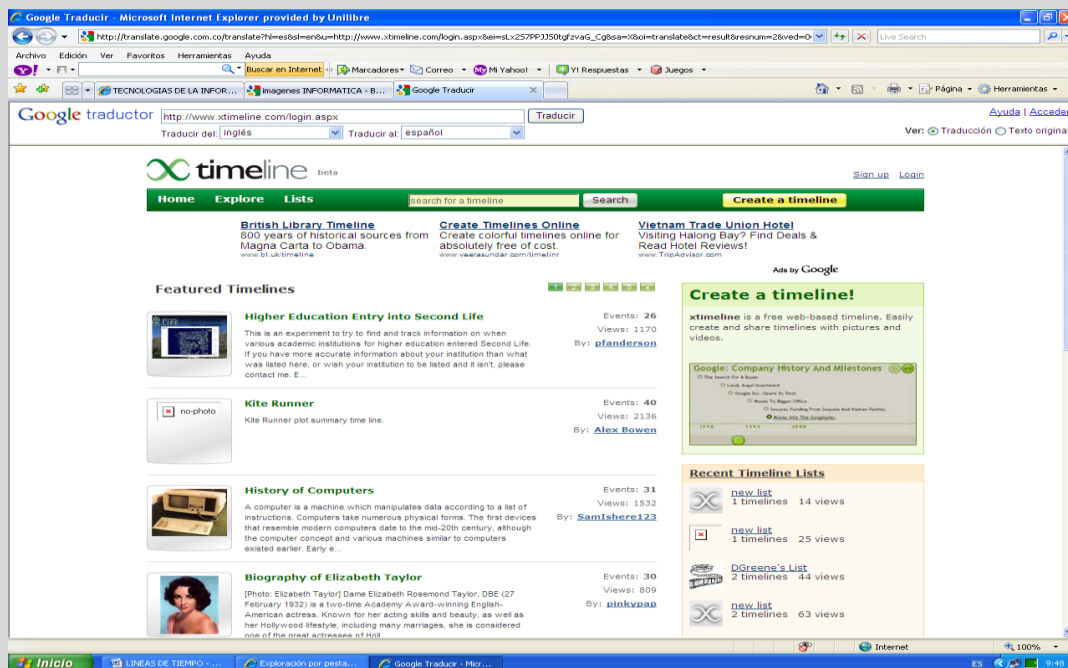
Google Traducir - Microsoft Internet Explorer provided by Unilibre

http://translate.google.com.co/translate?hl=es&sl=en&u=http://www.xtimeline.com/login.aspx&ei=sLx2S7PPJJ50tgfzvaG_Cg&sa=X&oi=translate&ct=result&resnum=2&ved=0

Live Search

Archivo Edición Ver Favoritos Herramientas Ayuda

Buscar en Internet Marcadores Correo Mi Yahoo! Y! Respuestas Juegos

TECNOLOGIAS DE LA INFOR... Imagenes INFORMATICA - B... Google Traducir

Página Herramientas

Google traductor http://www.xtimeline.com/login.aspx Traducir

Traducir del: inglés Traducir al: español

Ayuda | Acceder

Ver: Traducción Texto original

timeline beta

Sign up Login

Home Explore Lists search for a timeline Search Create a timeline

British Library Timeline
800 years of historical sources from Magna Carta to Obama.
www.bl.uk/timeline

Create Timelines Online
Create colorful timelines online for absolutely free of cost.
www.veerasundar.com/timelinr

Vietnam Trade Union Hotel
Visiting Halong Bay? Find Deals & Read Hotel Reviews!
www.TripAdvisor.com

Ads by Google

Featured Timelines

Higher Education Entry into Second Life
This is an experiment to try to find and track information on when various academic institutions for higher education entered Second Life. If you have more accurate information about your institution than what was listed here, or wish your institution to be listed and it isn't, please contact me. E...
Events: 26
Views: 1170
By: pfanderson

no-photo
Kite Runner
Kite Runner plot summary time line.
Events: 40
Views: 2136
By: Alex Bowen

History of Computers
A computer is a machine which manipulates data according to a list of instructions. Computers take numerous physical forms. The first devices that resemble modern computers date to the mid-20th century, although the computer concept and various machines similar to computers existed earlier. Early e...
Events: 31
Views: 1532
By: SamIshere123

Biography of Elizabeth Taylor
[Photo: Elizabeth Taylor] Dame Elizabeth Rosemond Taylor, DBE (27 February 1932) is a two-time Academy Award-winning English-American actress. Known for her acting skills and beauty, as well as her Hollywood lifestyle, including many marriages, she is considered one of the great actresses of Holl...
Events: 30
Views: 809
By: pinkypap

Create a timeline!
xtimeline is a free web-based timeline. Easily create and share timelines with pictures and videos.

Google: Company History And Milestones

Recent Timeline Lists

new list
1 timelines 14 views

new list
1 timelines 25 views

DGreene's List
2 timelines 44 views

new list
2 timelines 63 views

Internet 100%

Inicio LINEAS DE TIEMPO - ... Exploración por pesta... Google Traducir - Micr... ES 9:48